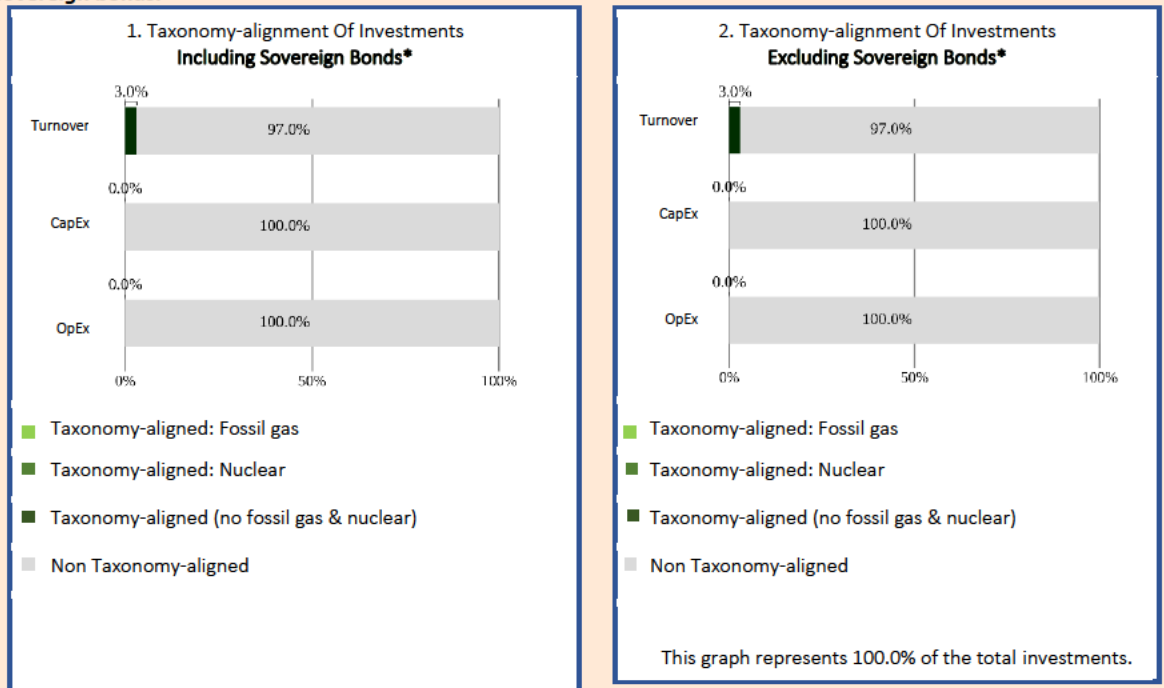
1. Taxonomy-alignment Of Investments
**Including Sovereign Bonds***

3.0%
Turnover
97.0%
0.0%
CapEx
100.0%
0.0%
OpEx
100.0%
0%
50%
100%

Taxonomy-aligned: Fossil gas
Taxonomy-aligned: Nuclear
Taxonomy-aligned (no fossil gas & nuclear)
Non Taxonomy-aligned

2. Taxonomy-alignment Of Investments
**Excluding Sovereign Bonds***

3.0%
Turnover
97.0%
0.0%
CapEx
100.0%
0.0%
OpEx
100.0%
0%
50%
100%

Taxonomy-aligned: Fossil gas
Taxonomy-aligned: Nuclear
Taxonomy-aligned (no fossil gas & nuclear)
Non Taxonomy-aligned

This graph represents 100.0% of the total investments.